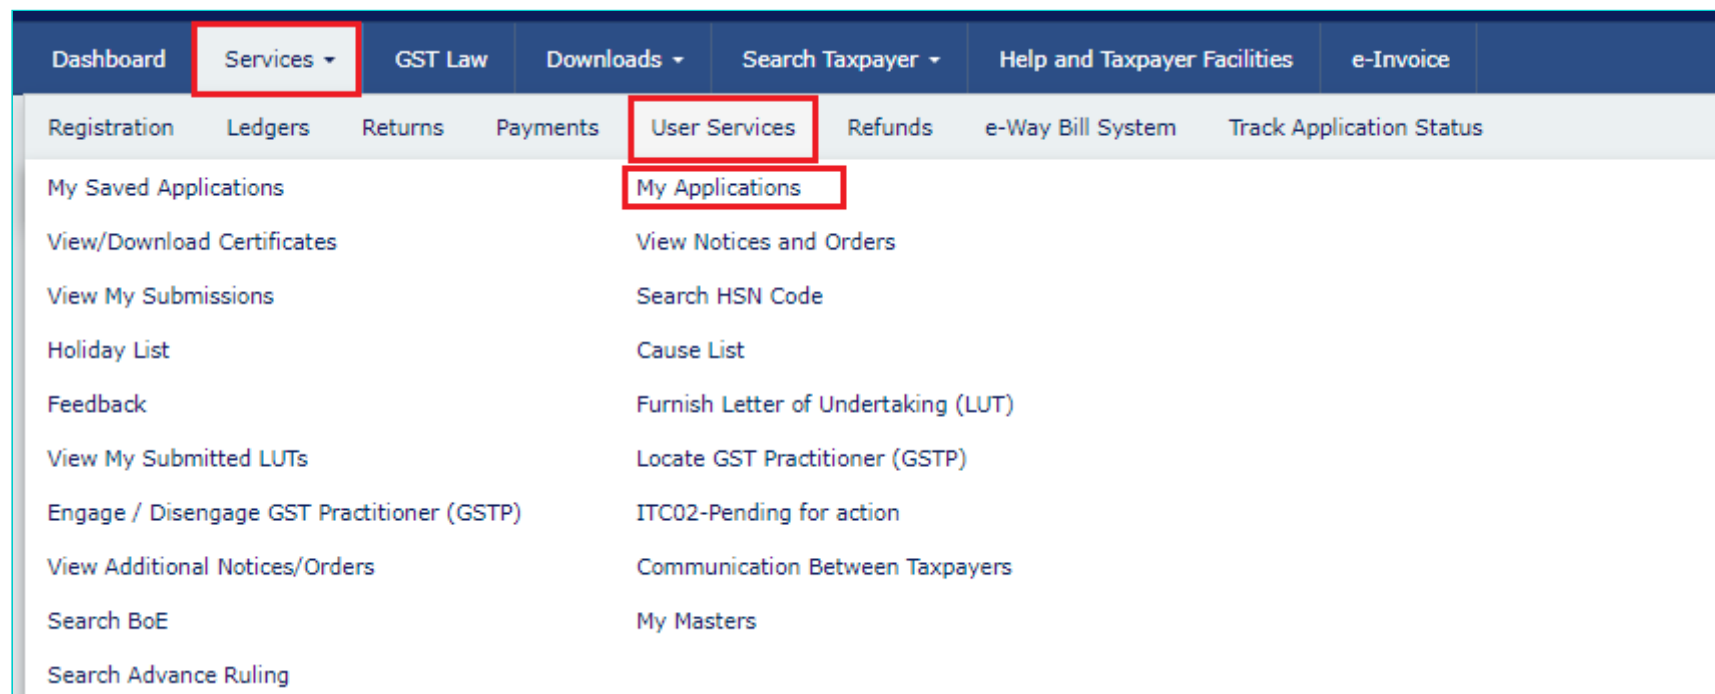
Dashboard | Services ▾ | GST Law | Downloads ▾ | Search Taxpayer ▾ | Help and Taxpayer Facilities | e-Invoice

Registration | Ledgers | Returns | Payments | User Services | Refunds | e-Way Bill System | Track Application Status

My Saved Applications

View/Download Certificates

View My Submissions

Holiday List

Feedback

View My Submitted LUTs

Engage / Disengage GST Practitioner (GSTP)

View Additional Notices/Orders

Search BoE

Search Advance Ruling

My Applications

View Notices and Orders

Search HSN Code

Cause List

Furnish Letter of Undertaking (LUT)

Locate GST Practitioner (GSTP)

ITC02-Pending for action

Communication Between Taxpayers

My Masters